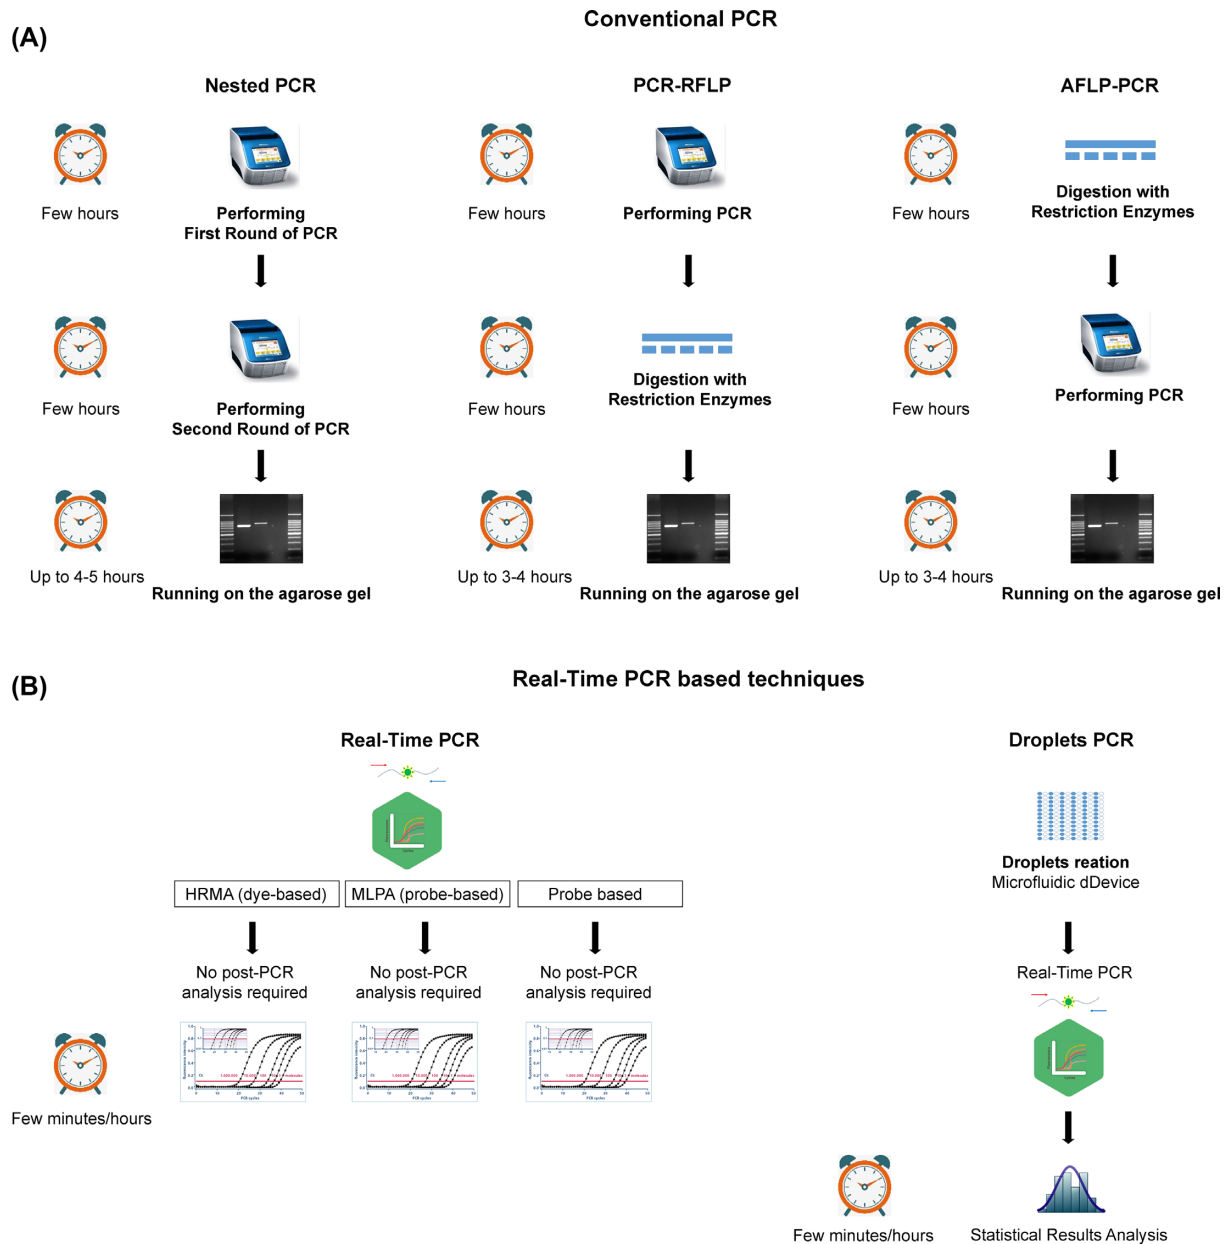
(A)

Conventional PCR

Nested PCR

Few hours

Performing First Round of PCR

Few hours

Performing Second Round of PCR

Up to 4-5 hours

Running on the agarose gel

PCR-RFLP

Few hours

Performing PCR

Few hours

Digestion with Restriction Enzymes

Up to 3-4 hours

Running on the agarose gel

AFLP-PCR

Few hours

Digestion with Restriction Enzymes

Few hours

Performing PCR

Up to 3-4 hours

Running on the agarose gel

(B)

Real-Time PCR based techniques

Real-Time PCR

HRMA (dye-based)

MLPA (probe-based)

Probe based

No post-PCR analysis required

No post-PCR analysis required

No post-PCR analysis required

Few minutes/hours

Droplets PCR

Droplets reation
Microfluidic dDevice

Real-Time PCR

Few minutes/hours

Statistical Results Analysis